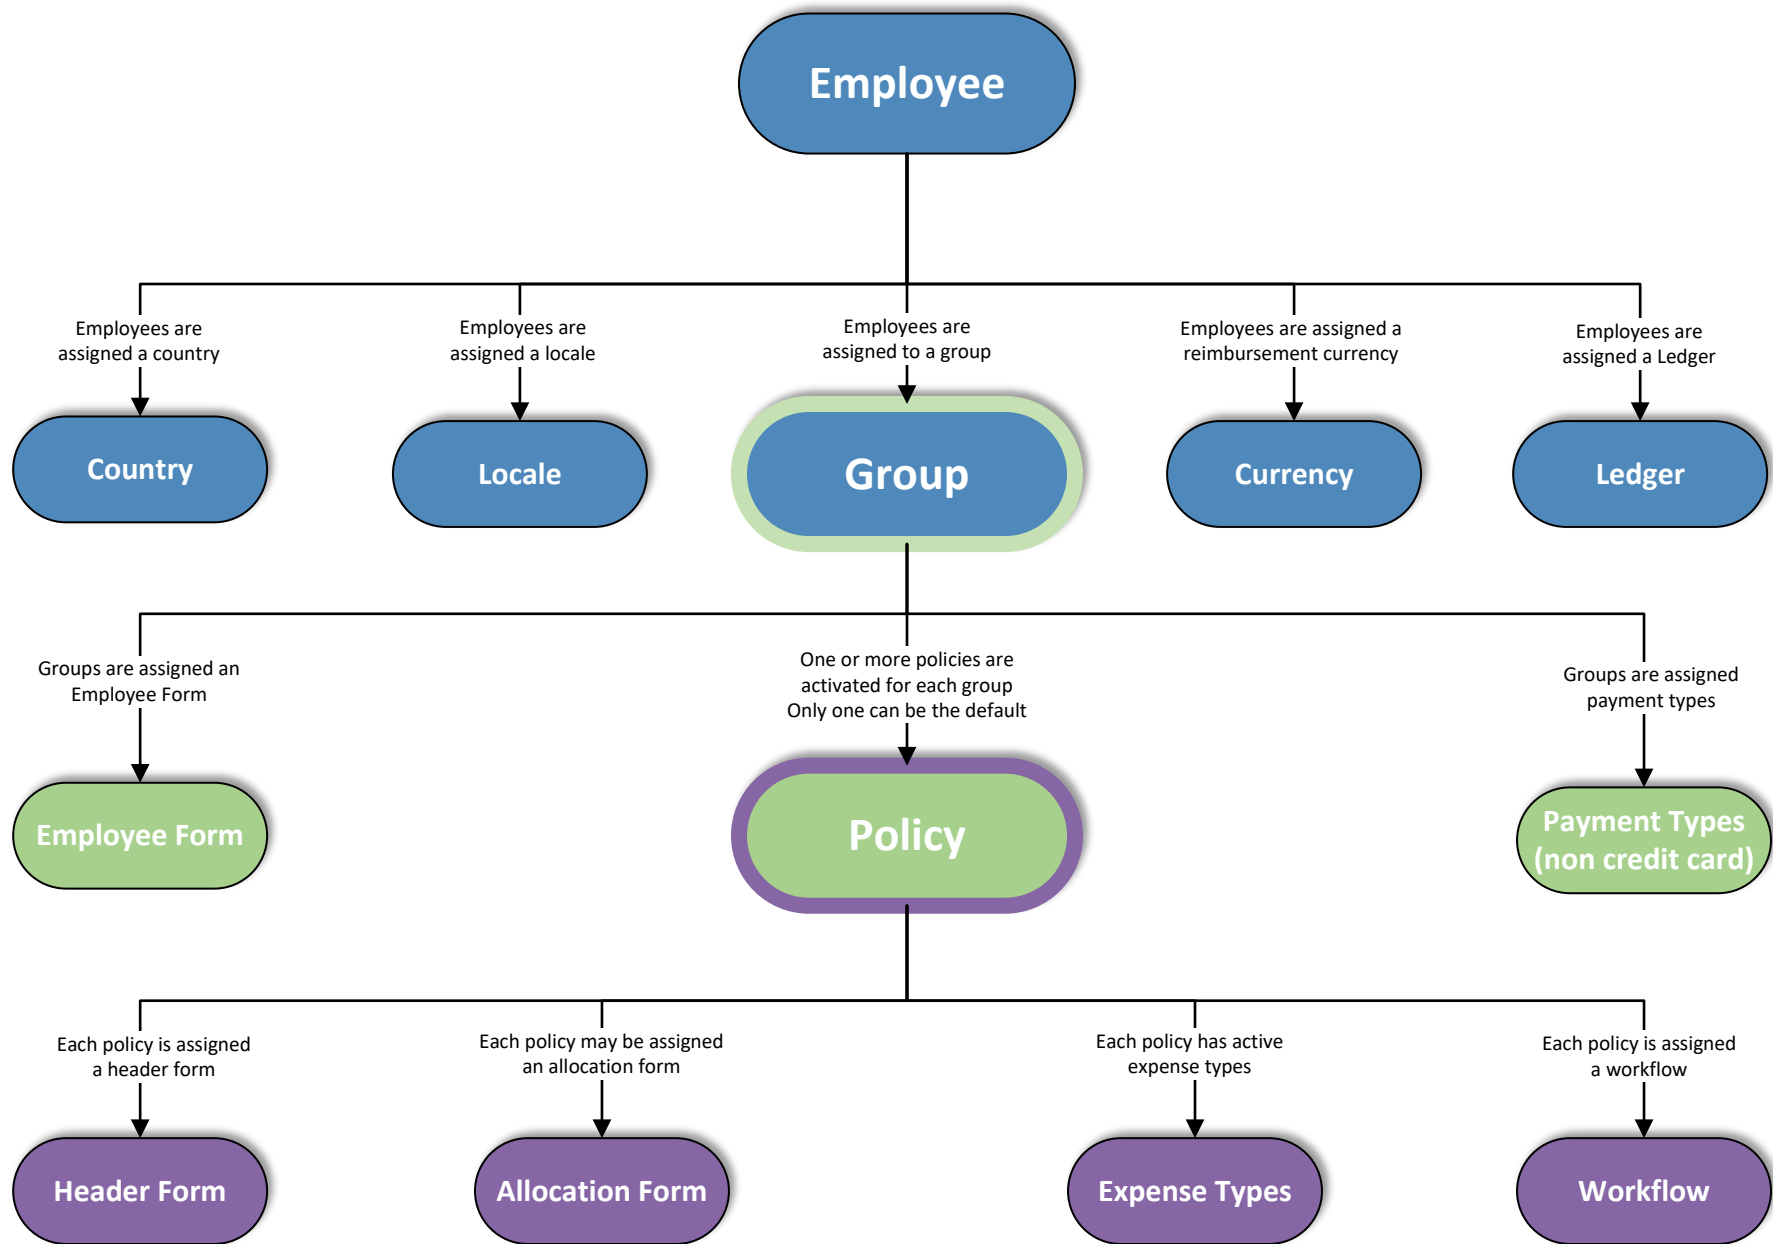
Employee

Employees are assigned a country

Country

Employees are assigned a locale

Locale

Employees are assigned to a group

Group

Employees are assigned a reimbursement currency

Currency

Employees are assigned a Ledger

Ledger

Groups are assigned an Employee Form

Employee Form

One or more policies are activated for each group
Only one can be the default

Policy

Groups are assigned payment types

Payment Types (non credit card)

Each policy is assigned a header form

Header Form

Each policy may be assigned an allocation form

Allocation Form

Each policy has active expense types

Expense Types

Each policy is assigned a workflow

Workflow